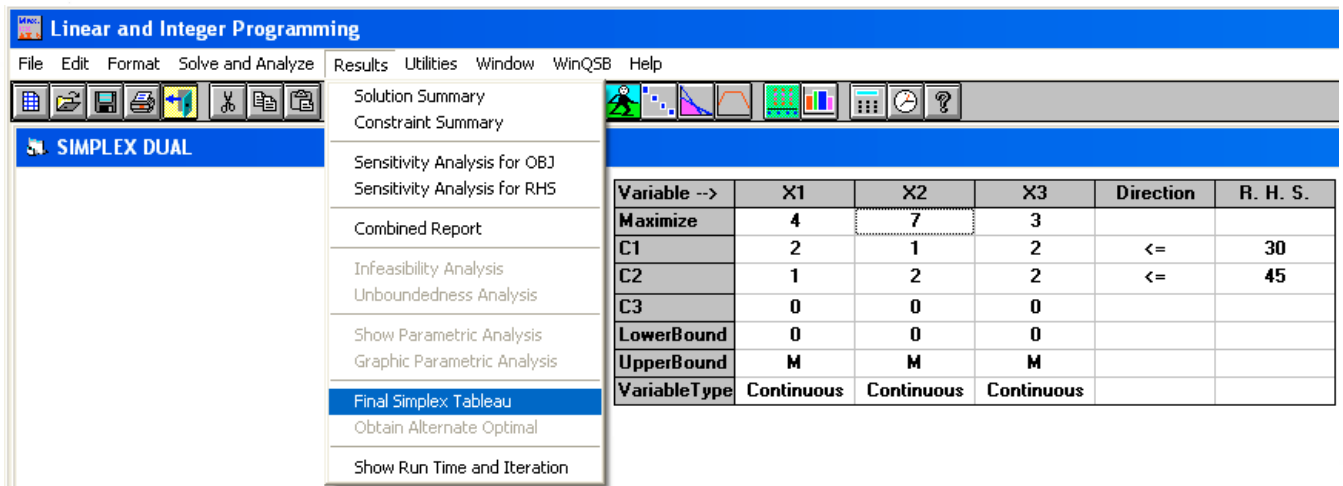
Linear and Integer Programming

File Edit Format Solve and Analyze Results Utilities Window WinQSB Help

SIMPLEX DUAL

Solution Summary
Constraint Summary

Sensitivity Analysis for OBJ
Sensitivity Analysis for RHS

Combined Report

Infeasibility Analysis
Unboundedness Analysis

Show Parametric Analysis
Graphic Parametric Analysis

Final Simplex Tableau
Obtain Alternate Optimal

Show Run Time and Iteration

| Variable --> | X1 | X2 | X3 | Direction | R. H. S. |
|---|---|---|---|---|---|
| Maximize | 4 | 7 | 3 | | |
| C1 | 2 | 1 | 2 | <= | 30 |
| C2 | 1 | 2 | 2 | <= | 45 |
| C3 | 0 | 0 | 0 | | |
| LowerBound | 0 | 0 | 0 | | |
| UpperBound | M | M | M | | |
| VariableType | Continuous | Continuous | Continuous | | |